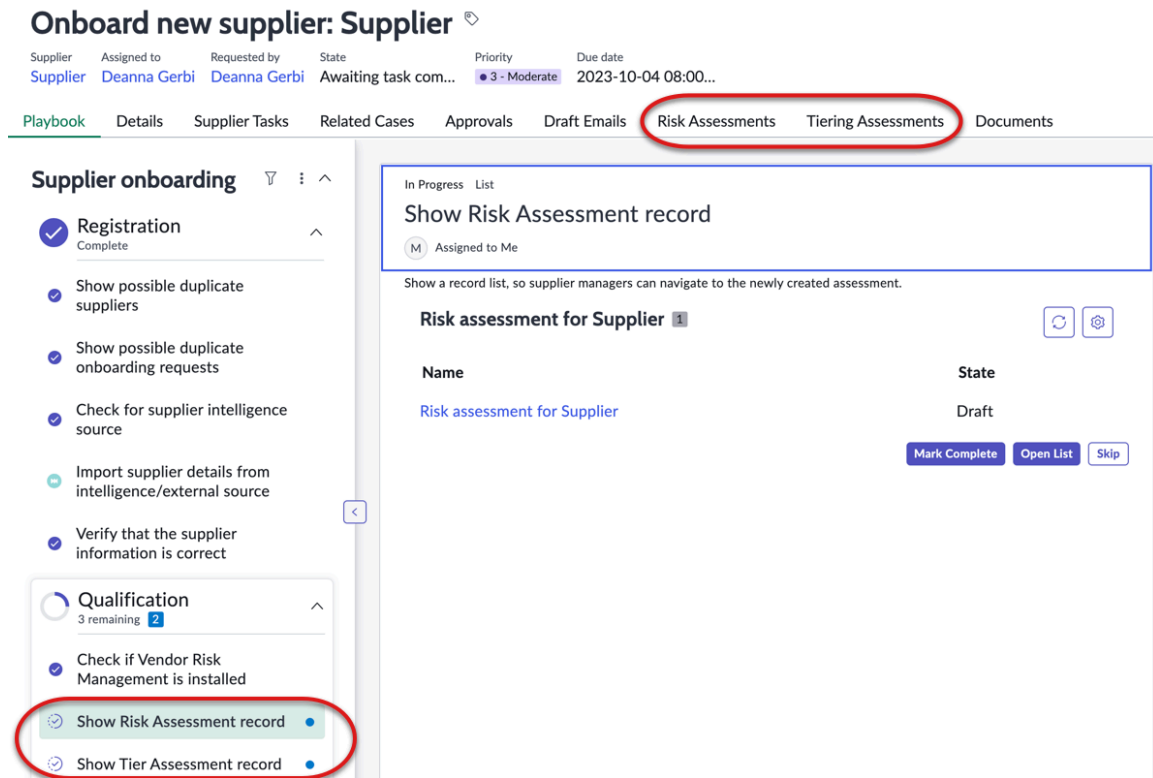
Onboard new supplier: Supplier

| Supplier | Assigned to | Requested by | State | Priority | Due date |
|---|---|---|---|---|---|
| Supplier | Deanna Gerbi | Deanna Gerbi | Awaiting task com... | 3 - Moderate | 2023-10-04 08:00... |

Playbook Details Supplier Tasks Related Cases Approvals Draft Emails Risk Assessments Tiering Assessments Documents

Supplier onboarding

Registration
Complete

Show possible duplicate suppliers

Show possible duplicate onboarding requests

Check for supplier intelligence source

Import supplier details from intelligence/external source

Verify that the supplier information is correct

Qualification
3 remaining 2

Check if Vendor Risk Management is installed

Show Risk Assessment record

Show Tier Assessment record

In Progress List
Show Risk Assessment record
M Assigned to Me

Show a record list, so supplier managers can navigate to the newly created assessment.

Risk assessment for Supplier 1

| Name | State |
|---|---|
| Risk assessment for Supplier | Draft |

Mark Complete Open List Skip